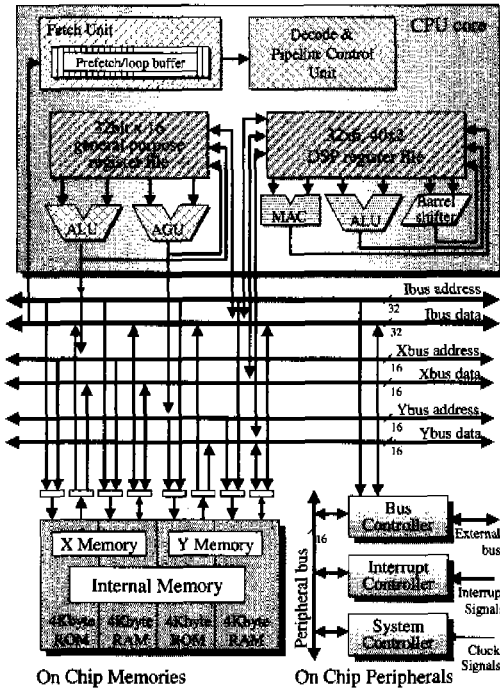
Fetch Unit

Prefetch/loop buffer

Decode & Pipeline Control Unit

CPU core

32bit x 16 general purpose register file

32x8, 40x8 DSP register file

ALU

AGU

MAC

ALU

Barrel shifter

Ibus address

32

Ibus data

32

Xbus address

16

Xbus data

16

Ybus address

16

Ybus data

16

X Memory

Y Memory

Internal Memory

4Kbyte ROM

4Kbyte RAM

4Kbyte ROM

4Kbyte RAM

16

Peripheral bus

Bus Controller

External bus

Interrupt Controller

Interrupt Signals

System Controller

Clock Signals

On Chip Memories

On Chip Peripherals